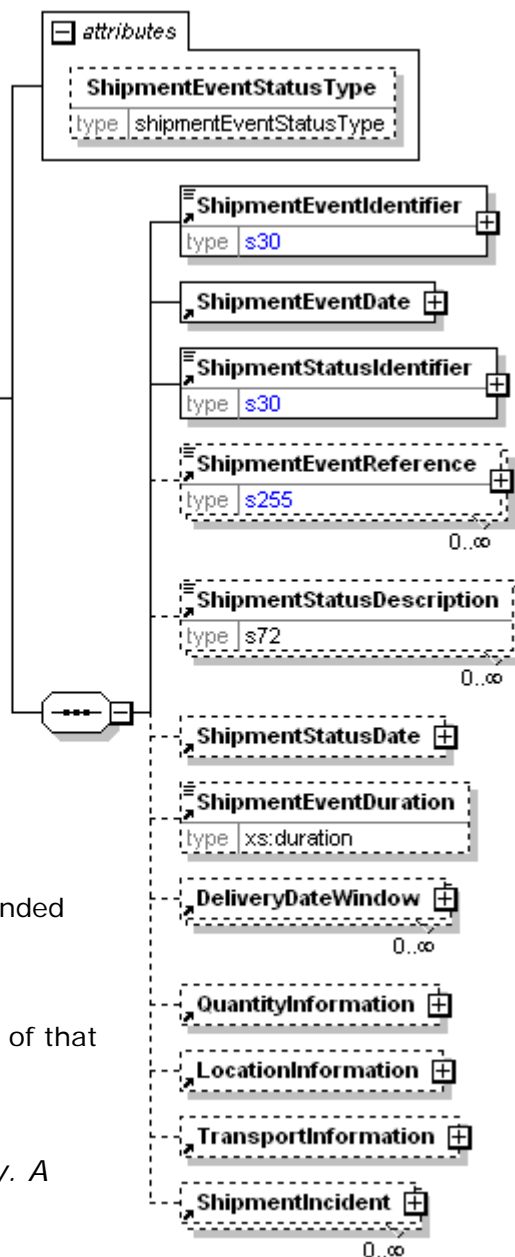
attributes

ShipmentEventStatusType

type shipmentEventStatusType

ShipmentEventIdentifier

type s30

ShipmentEventDate

ShipmentStatusIdentifier

type s30

ShipmentEventReference

type s255

0..∞

ShipmentStatusDescription

type s72

0..∞

ShipmentStatusDate

ShipmentEventDuration

type xs:duration

nded

DeliveryDateWindow

0..∞

of that

QuantityInformation

LocationInformation

TransportInformation

y. A

ShipmentIncident

0..∞